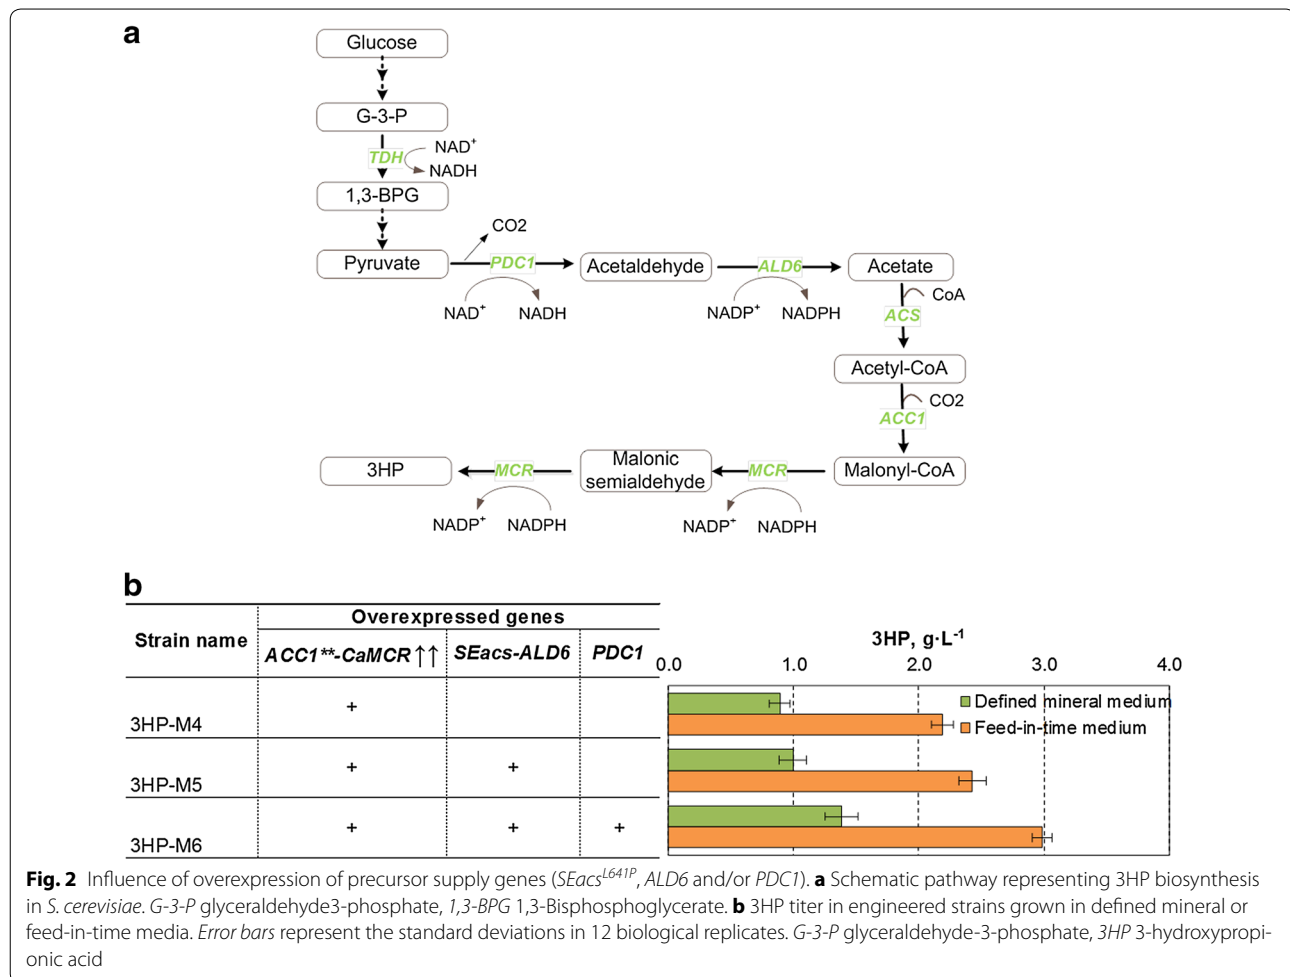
a

Glucose

G-3-P

TDH NAD$^+$ NADH

1,3-BPG

Pyruvate CO2 PDC1 Acetaldehyde ALD6 Acetate

NAD$^+$ NADH NADP$^+$ NADPH

CoA ACS

Acetyl-CoA

CO2 ACC1

3HP MCR Malonic semialdehyde MCR Malonyl-CoA

NADP$^+$ NADPH NADP$^+$ NADPH

b

| Strain name | ACC1**-CaMCR↑↑ | SEacs-ALD6 | PDC1 |
|---|---|---|---|
| | Overexpressed genes | | |
| 3HP-M4 | + | | |
| 3HP-M5 | + | + | |
| 3HP-M6 | + | + | + |

3HP, g·L$^{-1}$

0.0 1.0 2.0 3.0 4.0

Defined mineral medium
Feed-in-time medium

Fig. 2 Influence of overexpression of precursor supply genes (SEacs$^{L641P}$, ALD6 and/or PDC1). a Schematic pathway representing 3HP biosynthesis in S. cerevisiae. G-3-P glyceraldehyde3-phosphate, 1,3-BPG 1,3-Bisphosphoglycerate. b 3HP titer in engineered strains grown in defined mineral or feed-in-time media. Error bars represent the standard deviations in 12 biological replicates. G-3-P glyceraldehyde-3-phosphate, 3HP 3-hydroxypropionic acid